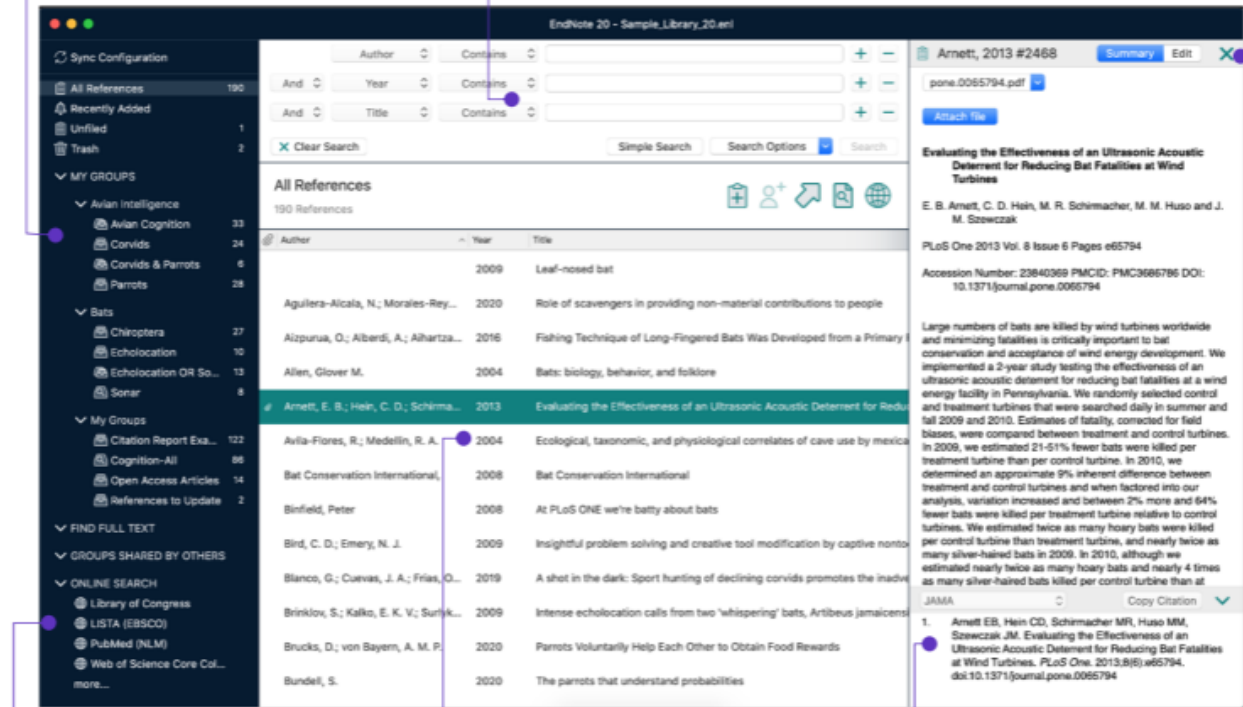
EndNote 20 - Sample_Library_20.enl

Sync Configuration

All References 190
Recently Added
Unfiled 1
Trash 2

MY GROUPS
Avian Intelligence
Avian Cognition 33
Corvids 24
Corvids & Parrots 6
Parrots 28
Bats
Chiroptera 27
Echolocation 10
Echolocation OR So... 13
Sonar 8
My Groups
Citation Report Exa... 122
Cognition-All 86
Open Access Articles 14
References to Update 2

FIND FULL TEXT
GROUPS SHARED BY OTHERS
ONLINE SEARCH
Library of Congress
LISTA (EBSCO)
PubMed (NLM)
Web of Science Core Col...
more...

Author Contains + −
And Year Contains + −
And Title Contains + −

Clear Search
Simple Search
Search Options
Search

All References
190 References

| Author | Year | Title |
|---|---|---|
| | 2009 | Leaf-nosed bat |
| Aguilera-Alcala, N.; Morales-Rey... | 2020 | Role of scavengers in providing non-material contributions to people |
| Aizpurua, O.; Alberdi, A.; Aihartza... | 2016 | Fishing Technique of Long-Fingered Bats Was Developed from a Primary R |
| Allen, Glover M. | 2004 | Bats: biology, behavior, and folklore |
| Arnett, E. B.; Hein, C. D.; Schirma... | 2013 | Evaluating the Effectiveness of an Ultrasonic Acoustic Deterrent for Reduc |
| Avila-Flores, R.; Medellin, R. A. | 2004 | Ecological, taxonomic, and physiological correlates of cave use by mexica |
| Bat Conservation International, | 2008 | Bat Conservation International |
| Binfield, Peter | 2008 | At PLoS ONE we're batty about bats |
| Bird, C. D.; Emery, N. J. | 2009 | Insightful problem solving and creative tool modification by captive nonto |
| Blanco, G.; Cuevas, J. A.; Frias, O... | 2019 | A shot in the dark: Sport hunting of declining corvids promotes the inadve |
| Brinklov, S.; Kalko, E. K. V.; Surlyk... | 2010 | Intense echolocation calls from two 'whispering' bats, Artibeus jamaicensi |
| Brucks, D.; von Bayern, A. M. P. | 2020 | Parrots Voluntarily Help Each Other to Obtain Food Rewards |
| Bundell, S. | 2020 | The parrots that understand probabilities |

Arnett, 2013 #2468
Summary Edit
pone.0065794.pdf
Attach file

Evaluating the Effectiveness of an Ultrasonic Acoustic Deterrent for Reducing Bat Fatalities at Wind Turbines

E. B. Arnett, C. D. Hein, M. R. Schirmacher, M. M. Huso and J. M. Szewczak

PLoS One 2013 Vol. 8 Issue 6 Pages e65794

Accession Number: 23840369 PMCID: PMC3686786 DOI: 10.1371/journal.pone.0065794

Large numbers of bats are killed by wind turbines worldwide and minimizing fatalities is critically important to bat conservation and acceptance of wind energy development. We implemented a 2-year study testing the effectiveness of an ultrasonic acoustic deterrent for reducing bat fatalities at a wind energy facility in Pennsylvania. We randomly selected control and treatment turbines that were searched daily in summer and fall 2009 and 2010. Estimates of fatality, corrected for field biases, were compared between treatment and control turbines. In 2009, we estimated 21-51% fewer bats were killed per treatment turbine than per control turbine. In 2010, we determined an approximate 9% inherent difference between treatment and control turbines and when factored into our analysis, variation increased and between 2% more and 64% fewer bats were killed per treatment turbine relative to control turbines. We estimated twice as many hoary bats were killed per control turbine than treatment turbine, and nearly twice as many silver-haired bats in 2009. In 2010, although we estimated nearly twice as many hoary bats and nearly 4 times as many silver-haired bats killed per control turbine than at

JAMA
Copy Citation

1. Arnett EB, Hein CD, Schirmacher MR, Huso MM, Szewczak JM. Evaluating the Effectiveness of an Ultrasonic Acoustic Deterrent for Reducing Bat Fatalities at Wind Turbines. PLoS One. 2013;8(6):e65794. doi:10.1371/journal.pone.0065794